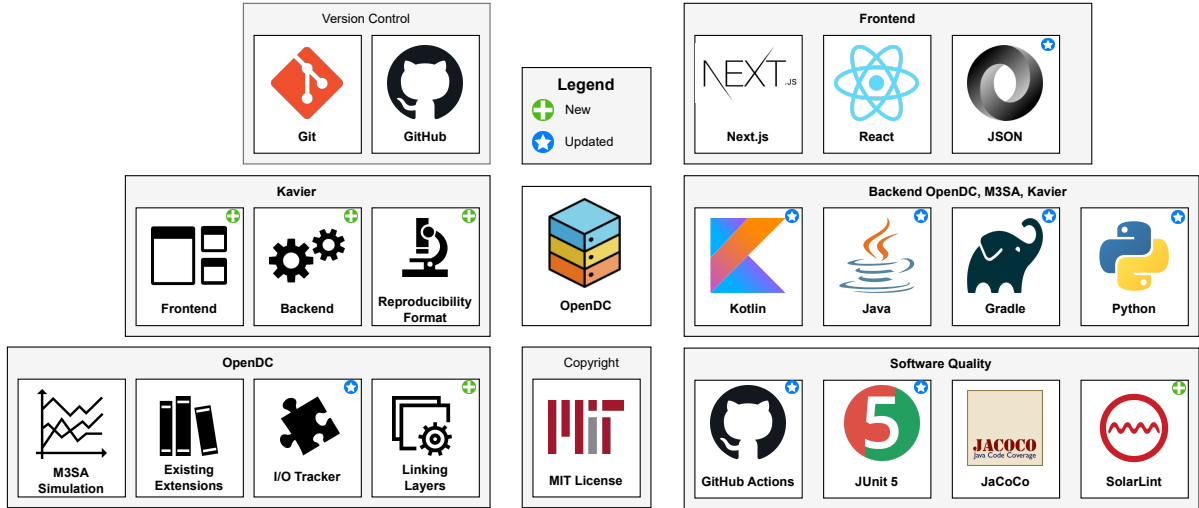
Version Control

Git

GitHub

Legend

New

Updated

Frontend

NEXT.JS

Next.js

React

JSON

Kavier

Frontend

Backend

Reproducibility Format

OpenDC

Backend OpenDC, M3SA, Kavier

Kotlin

Java

Gradle

Python

OpenDC

M3SA Simulation

Existing Extensions

I/O Tracker

Linking Layers

Copyright

MIT License

Software Quality

GitHub Actions

5

JUnit 5

JACOCO
Java Code Coverage

JaCoCo

SolarLint